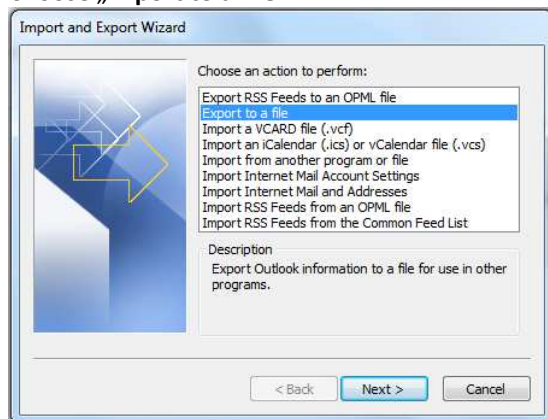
Import and Export Wizard

Choose an action to perform:

Export RSS Feeds to an OPML file
Export to a file
Import a VCARD file (.vcf)
Import an iCalendar (.ics) or vCalendar file (.vcs)
Import from another program or file
Import Internet Mail Account Settings
Import Internet Mail and Addresses
Import RSS Feeds from an OPML file
Import RSS Feeds from the Common Feed List

Description
Export Outlook information to a file for use in other programs.

< Back
Next >
Cancel